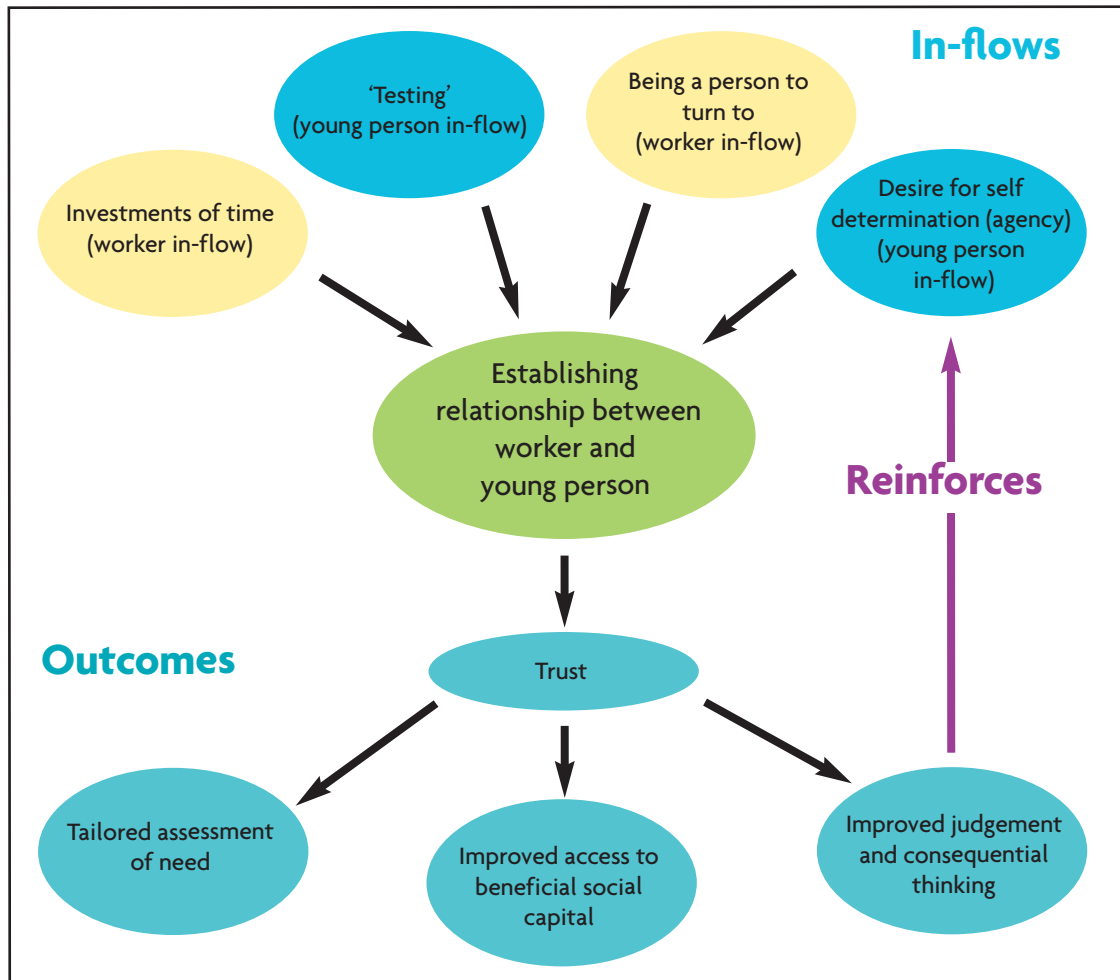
In-flows

Investments of time (worker in-flow)

'Testing' (young person in-flow)

Being a person to turn to (worker in-flow)

Desire for self determination (agency) (young person in-flow)

Establishing relationship between worker and young person

Reinforces

Outcomes

Trust

Tailored assessment of need

Improved access to beneficial social capital

Improved judgement and consequential thinking